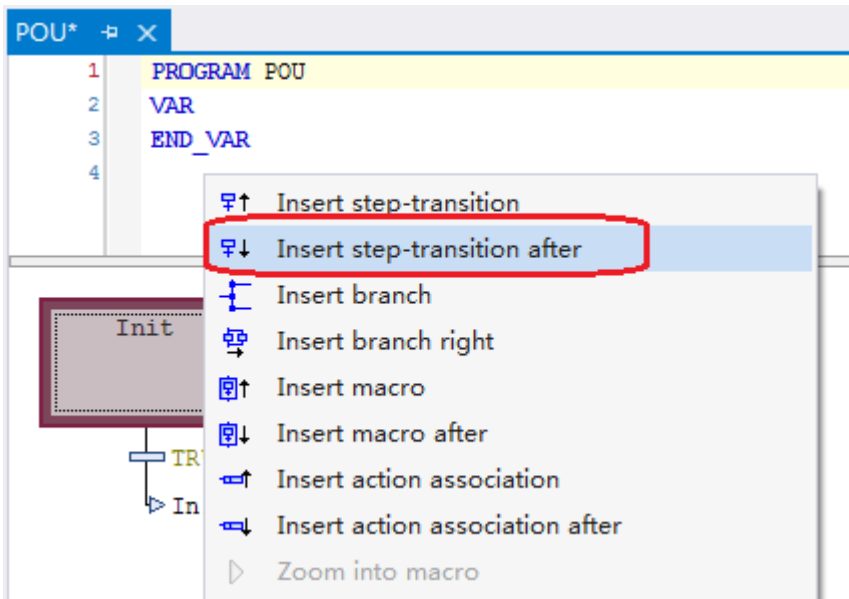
POU* ⊣ ×

1 PROGRAM POU
2 VAR
3 END_VAR
4

Init

TR

In

Insert step-transition
Insert step-transition after
Insert branch
Insert branch right
Insert macro
Insert macro after
Insert action association
Insert action association after
Zoom into macro